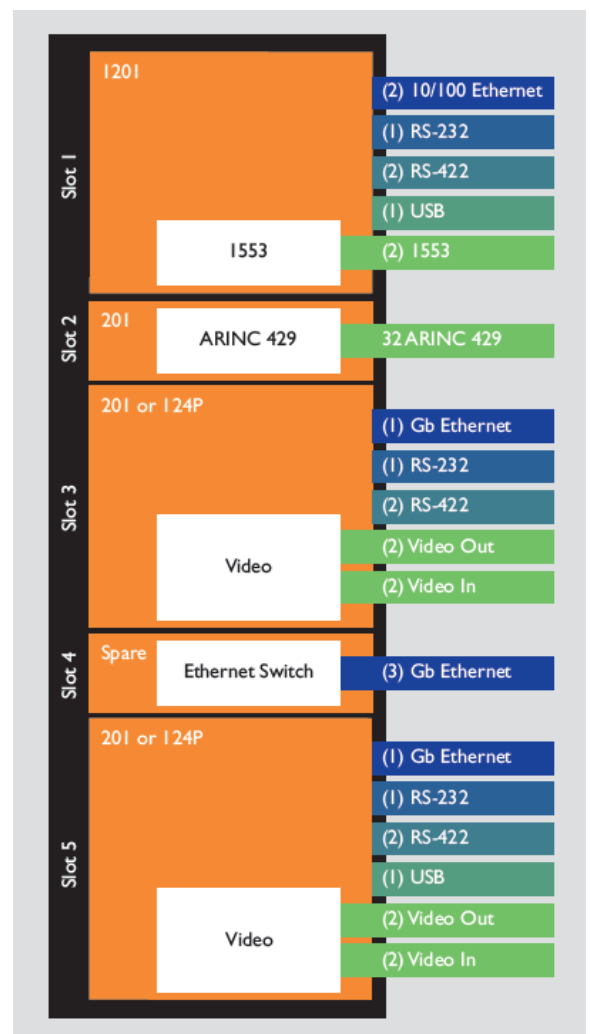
Slot 1
1201
(2) 10/100 Ethernet
(1) RS-232
(2) RS-422
(1) USB
1553
(2) 1553

Slot 2
201
ARINC 429
32 ARINC 429

Slot 3
201 or 124P
(1) Gb Ethernet
(1) RS-232
(2) RS-422
Video
(2) Video Out
(2) Video In

Slot 4
Spare
Ethernet Switch
(3) Gb Ethernet

Slot 5
201 or 124P
(1) Gb Ethernet
(1) RS-232
(2) RS-422
(1) USB
Video
(2) Video Out
(2) Video In